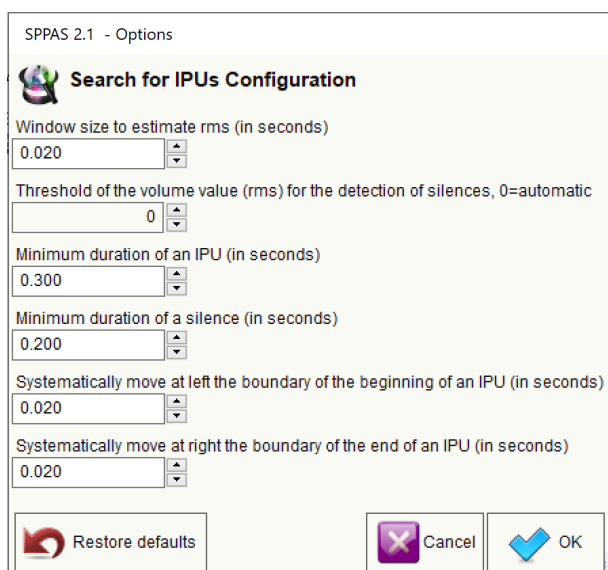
SPPAS 2.1 - Options

Search for IPUs Configuration

Window size to estimate rms (in seconds)
0.020

Threshold of the volume value (rms) for the detection of silences, 0=automatic
0

Minimum duration of an IPU (in seconds)
0.300

Minimum duration of a silence (in seconds)
0.200

Systematically move at left the boundary of the beginning of an IPU (in seconds)
0.020

Systematically move at right the boundary of the end of an IPU (in seconds)
0.020

Restore defaults

Cancel

OK